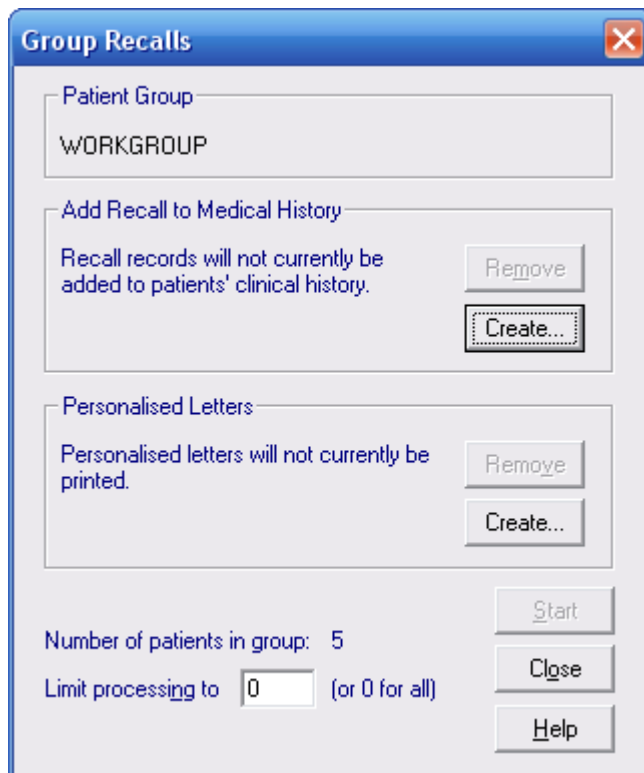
Group Recalls

Patient Group

WORKGROUP

Add Recall to Medical History

Recall records will not currently be added to patients' clinical history.

Remove

Create...

Personalised Letters

Personalised letters will not currently be printed.

Remove

Create...

Start

Number of patients in group: 5

Close

Limit processing to 0 (or 0 for all)

Help